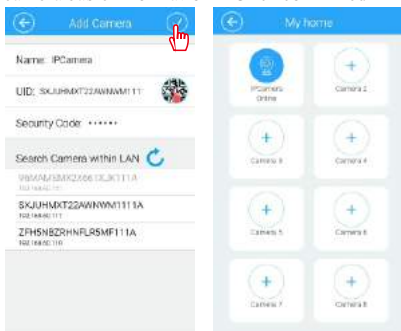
Add Camera

Name: IPCamera

UID: SXJUHMXT22AWNWM111

Security Code: ••••••

Search Camera within LAN

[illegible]

SXJUHMXT22AWNWM1111A
192.168.60.111

ZFH5NBZRHNFLR5MF111A
192.168.60.110

My home

IPCamera
Online

Camera 2

Camera 3

Camera 4

Camera 5

Camera 6

Camera 7

Camera 8